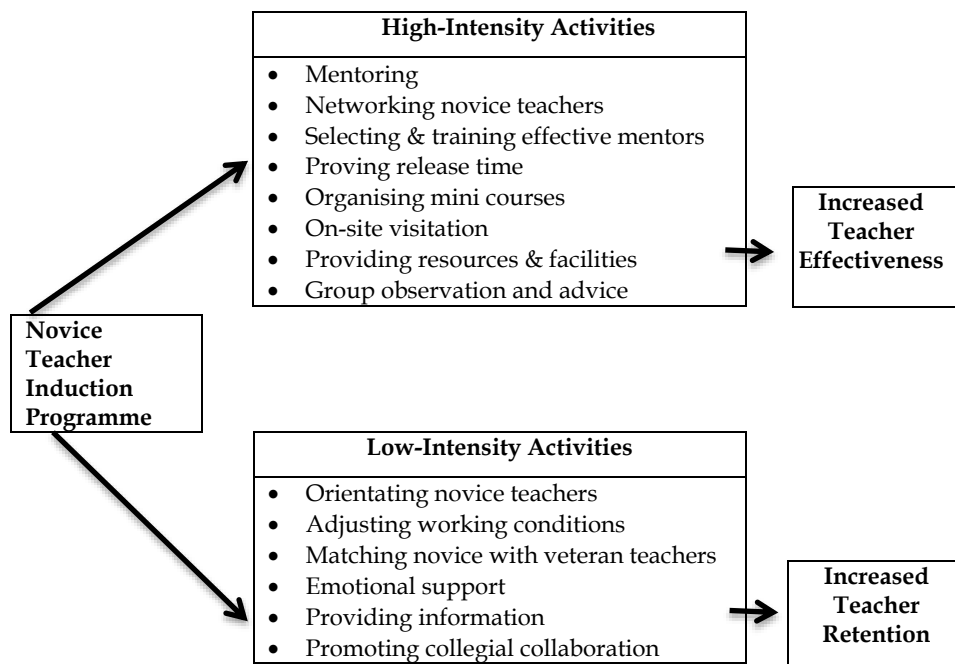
Novice Teacher Induction Programme

High-Intensity Activities

- Mentoring
- Networking novice teachers
- Selecting & training effective mentors
- Proving release time
- Organising mini courses
- On-site visitation
- Providing resources & facilities
- Group observation and advice

Increased Teacher Effectiveness

Low-Intensity Activities

- Orientating novice teachers
- Adjusting working conditions
- Matching novice with veteran teachers
- Emotional support
- Providing information
- Promoting collegial collaboration

Increased Teacher Retention